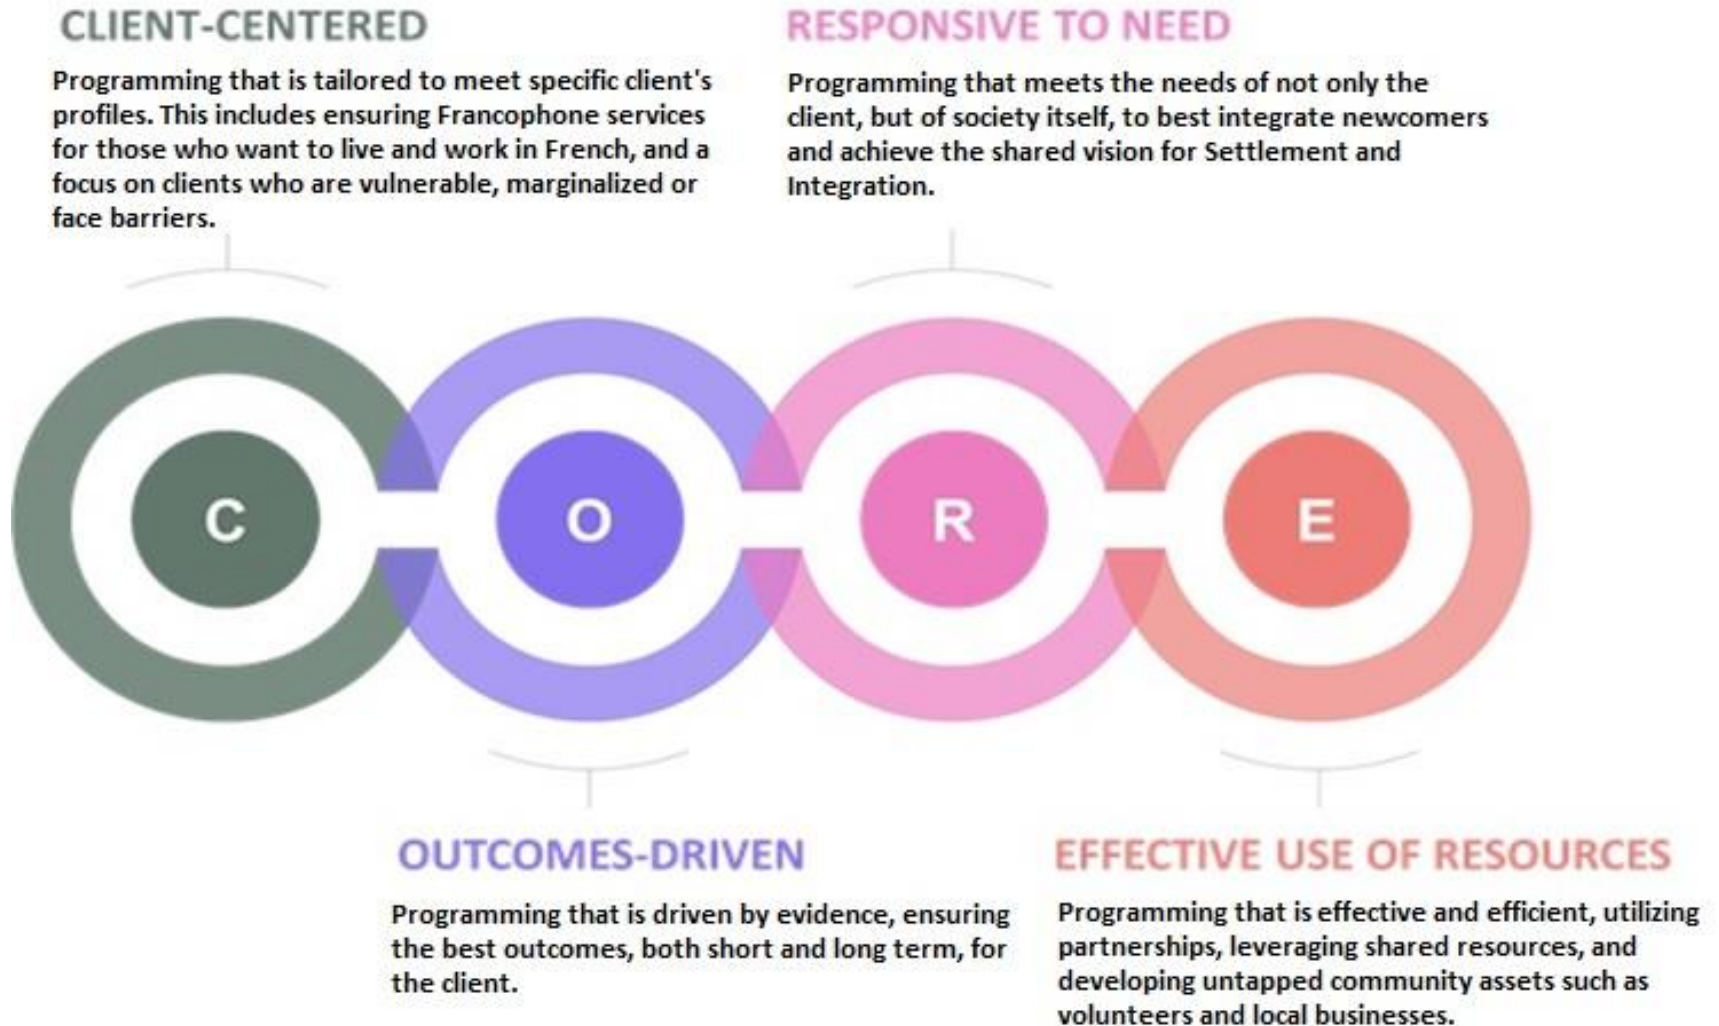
CLIENT-CENTERED

Programming that is tailored to meet specific client's profiles. This includes ensuring Francophone services for those who want to live and work in French, and a focus on clients who are vulnerable, marginalized or face barriers.

RESPONSIVE TO NEED

Programming that meets the needs of not only the client, but of society itself, to best integrate newcomers and achieve the shared vision for Settlement and Integration.

C

O

R

E

OUTCOMES-DRIVEN

Programming that is driven by evidence, ensuring the best outcomes, both short and long term, for the client.

EFFECTIVE USE OF RESOURCES

Programming that is effective and efficient, utilizing partnerships, leveraging shared resources, and developing untapped community assets such as volunteers and local businesses.